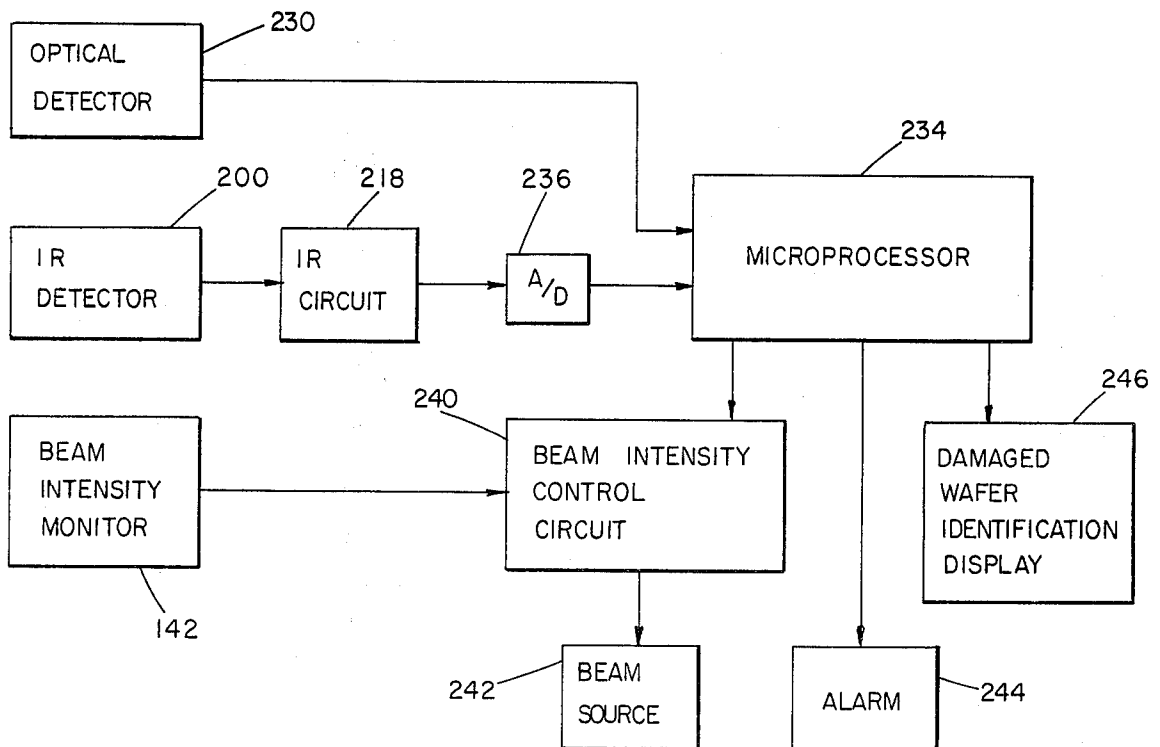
230
OPTICAL DETECTOR

234
MICROPROCESSOR

200
IR DETECTOR

218
IR CIRCUIT

236
$^{A}/_{D}$

240
BEAM INTENSITY CONTROL CIRCUIT

246
DAMAGED WAFER IDENTIFICATION DISPLAY

BEAM INTENSITY MONITOR
142

242
BEAM SOURCE

ALARM
244